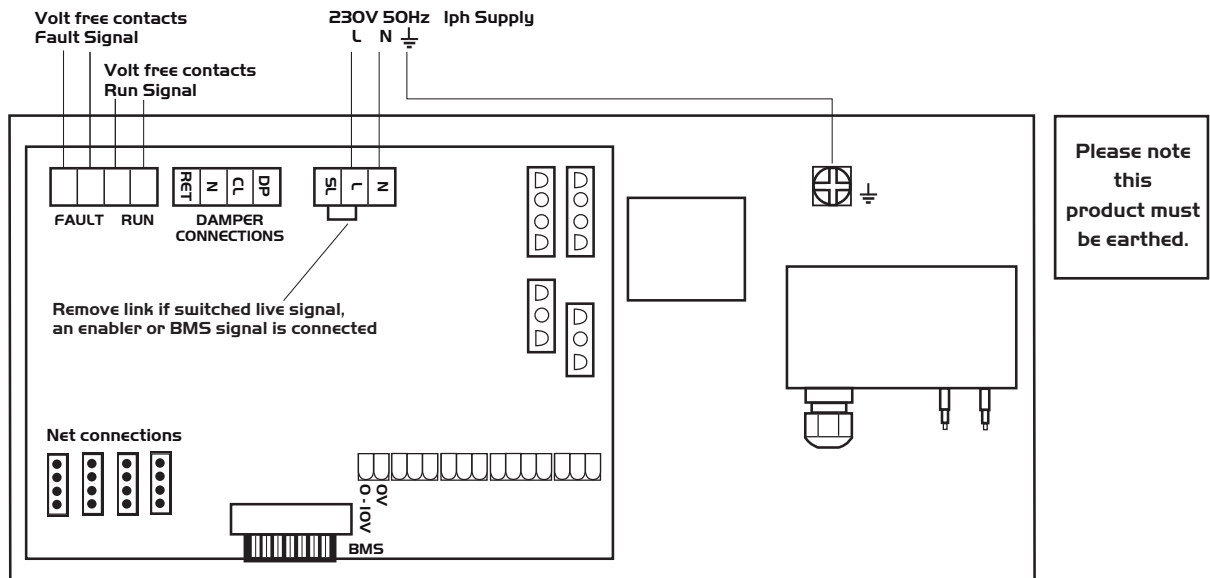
Volt free contacts
Fault Signal

230V 50Hz Iph Supply
L N

Volt free contacts
Run Signal

Please note this product must be earthed.

RET N CL DP

SL L N

FAULT RUN

DAMPER CONNECTIONS

Remove link if switched live signal, an enabler or BMS signal is connected

Net connections

0V
0-10V

BMS